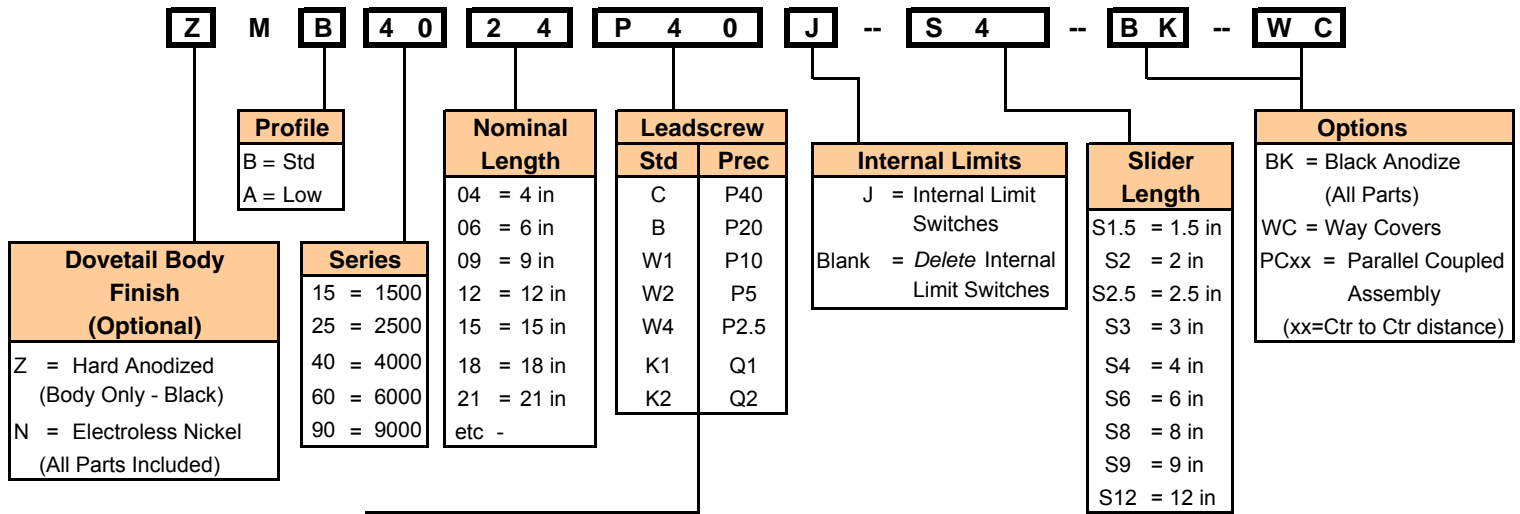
Z M B 4 0 2 4 P 4 0 J -- S 4 -- B K -- W C

| Profile |
|---|
| B = Std |
| A = Low |

| Nominal Length |
|---|
| 04 = 4 in |
| 06 = 6 in |
| 09 = 9 in |
| 12 = 12 in |
| 15 = 15 in |
| 18 = 18 in |
| 21 = 21 in |
| etc - |

| Leadscrew | |
|---|---|
| Std | Prec |
| C | P40 |
| B | P20 |
| W1 | P10 |
| W2 | P5 |
| W4 | P2.5 |
| K1 | Q1 |
| K2 | Q2 |

| Internal Limits |
|---|
| J = Internal Limit Switches |
| Blank = *Delete* Internal Limit Switches |

| Slider Length |
|---|
| S1.5 = 1.5 in |
| S2 = 2 in |
| S2.5 = 2.5 in |
| S3 = 3 in |
| S4 = 4 in |
| S6 = 6 in |
| S8 = 8 in |
| S9 = 9 in |
| S12 = 12 in |

| Options |
|---|
| BK = Black Anodize (All Parts) |
| WC = Way Covers |
| PCxx = Parallel Coupled Assembly (xx=Ctr to Ctr distance) |

| Dovetail Body Finish (Optional) |
|---|
| Z = Hard Anodized (Body Only - Black) |
| N = Electroless Nickel (All Parts Included) |

| Series |
|---|
| 15 = 1500 |
| 25 = 2500 |
| 40 = 4000 |
| 60 = 6000 |
| 90 = 9000 |